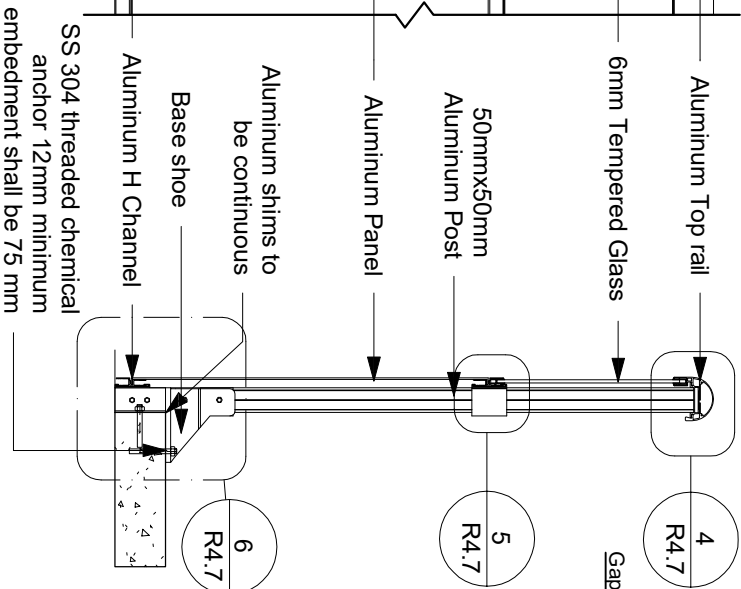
Aluminum Top rail

6mm Tempered Glass

50mmx50mm Aluminum Post

Aluminum Panel

Aluminum shims to be continuous

Base shoe

Aluminum H Channel

SS 304 threaded chemical anchor 12mm minimum embedment shall be 75 mm

4
R4.7

Gap

5
R4.7

6
R4.7